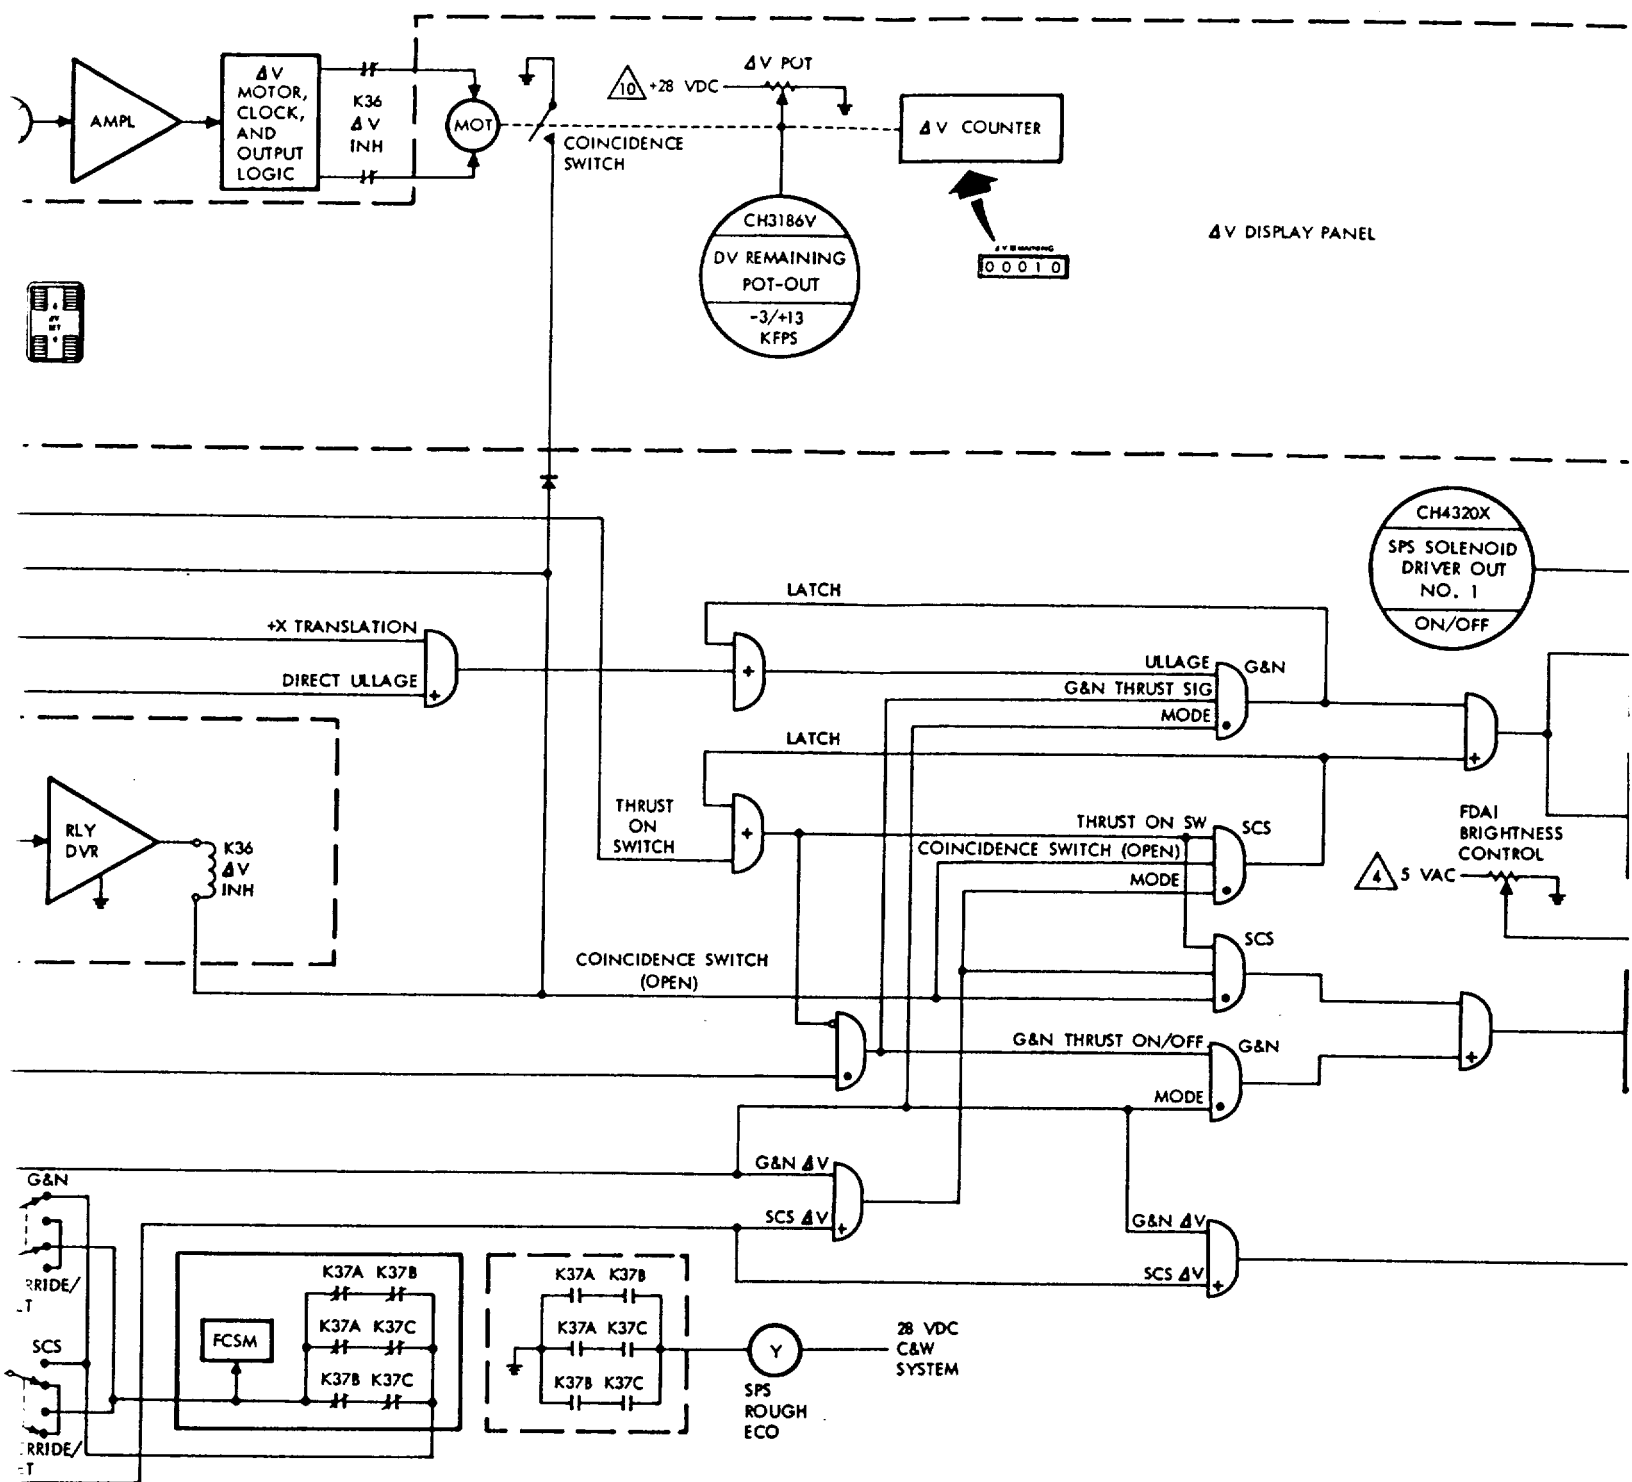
AMPL

$\Delta$V MOTOR, CLOCK, AND OUTPUT LOGIC

K36 $\Delta$V INH

MOT

COINCIDENCE SWITCH

10 +28 VDC

$\Delta$V POT

$\Delta$V COUNTER

CH3186V

DV REMAINING POT-OUT

-3/+13 KFPS

00010

$\Delta$V DISPLAY PANEL

CH4320X

SPS SOLENOID DRIVER OUT NO. 1

ON/OFF

LATCH

+X TRANSLATION

DIRECT ULLAGE

ULLAGE

G&N

G&N THRUST SIG

MODE

LATCH

RLY DVR

K36 $\Delta$V INH

THRUST ON SWITCH

THRUST ON SW

SCS

COINCIDENCE SWITCH (OPEN)

MODE

FDAI BRIGHTNESS CONTROL

4 5 VAC

SCS

COINCIDENCE SWITCH (OPEN)

G&N THRUST ON/OFF

G&N

MODE

G&N $\Delta$V

SCS $\Delta$V

G&N $\Delta$V

SCS $\Delta$V

G&N

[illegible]RRIDE/ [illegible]T

SCS

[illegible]RRIDE/ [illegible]T

FCSM

K37A K37B

K37A K37C

K37B K37C

K37A K37B

K37A K37C

K37B K37C

Y

SPS ROUGH ECO

28 VDC C&W SYSTEM